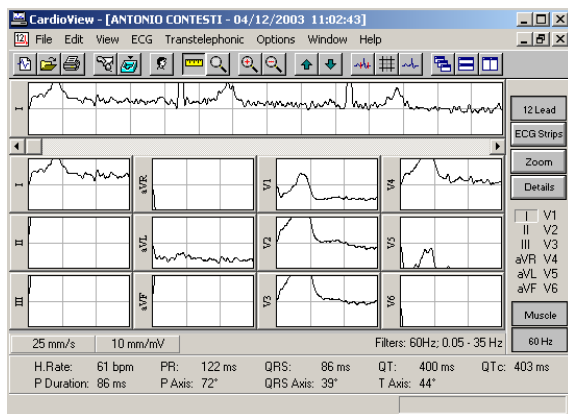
CardioView - [ANTONIO CONTESTI - 04/12/2003 11:02:43]

File Edit View ECG Transtelephonic Options Window Help

I

12 Lead

ECG Strips

Zoom

Details

I aVR V1 V4

II aVL V2 V5

III aVF V3 V6

I V1
II V2
III V3
aVR V4
aVL V5
aVF V6

Muscle

60 Hz

25 mm/s 10 mm/mV Filters: 60Hz; 0.05 - 35 Hz

| H.Rate: | 61 bpm | PR: | 122 ms | QRS: | 86 ms | QT: | 400 ms | QTc: | 403 ms |
|---|---|---|---|---|---|---|---|---|---|
| P Duration: | 86 ms | P Axis: | 72° | QRS Axis: | 39° | T Axis: | 44° | | |